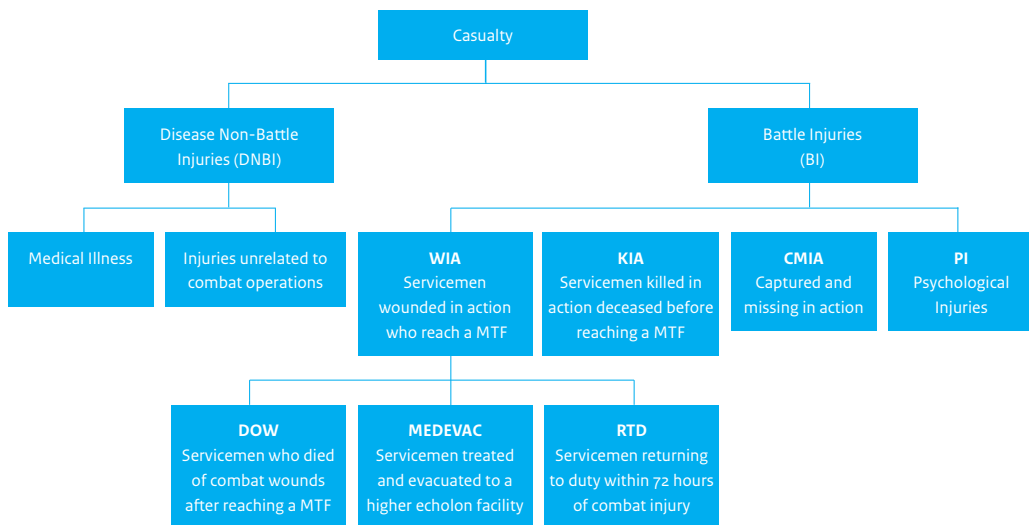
Casualty

Disease Non-Battle Injuries (DNBI)

Battle Injuries (BI)

Medical Illness

Injuries unrelated to combat operations

**WIA**
Servicemen wounded in action who reach a MTF

**KIA**
Servicemen killed in action deceased before reaching a MTF

**CMIA**
Captured and missing in action

**PI**
Psychological Injuries

**DOW**
Servicemen who died of combat wounds after reaching a MTF

**MEDEVAC**
Servicemen treated and evacuated to a higher echolon facility

**RTD**
Servicemen returning to duty within 72 hours of combat injury